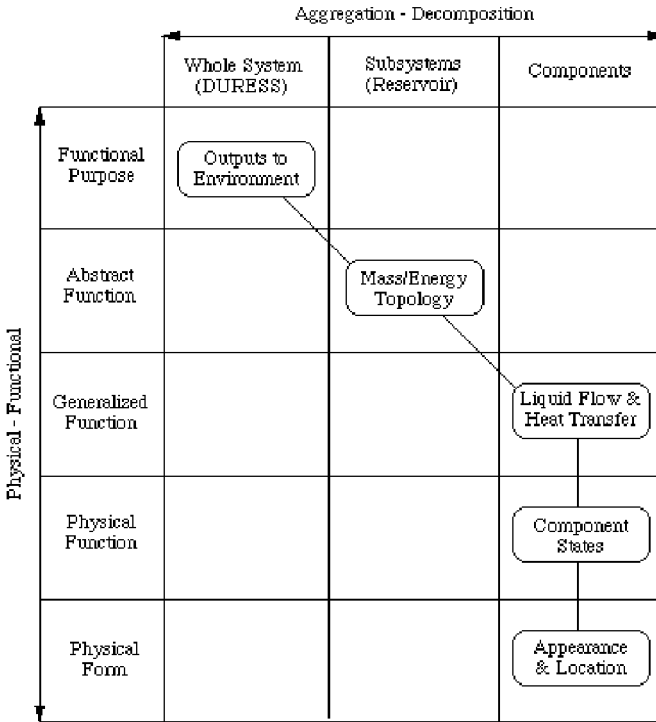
Aggregation - Decomposition

Physical - Functional

| | Whole System (DURESS) | Subsystems (Reservoir) | Components |
|---|---|---|---|
| Functional Purpose | Outputs to Environment | | |
| Abstract Function | | Mass/Energy Topology | |
| Generalized Function | | | Liquid Flow & Heat Transfer |
| Physical Function | | | Component States |
| Physical Form | | | Appearance & Location |